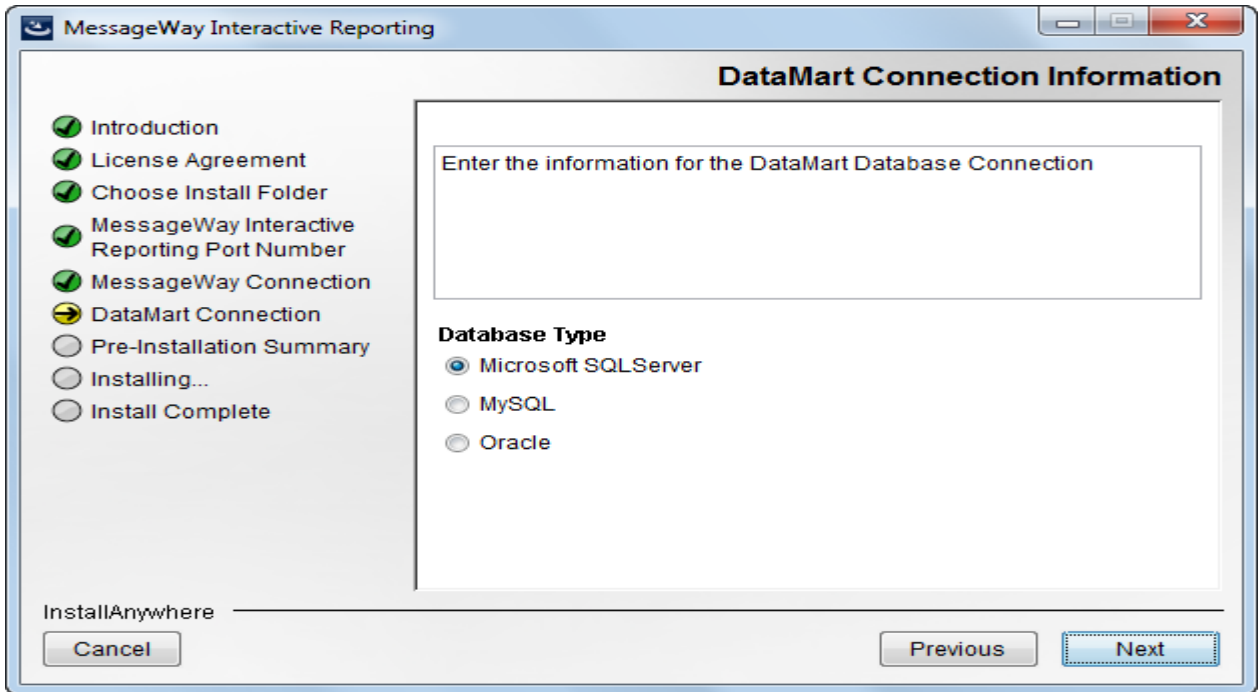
MessageWay Interactive Reporting

DataMart Connection Information

Introduction
License Agreement
Choose Install Folder
MessageWay Interactive Reporting Port Number
MessageWay Connection
DataMart Connection
Pre-Installation Summary
Installing...
Install Complete

Enter the information for the DataMart Database Connection

Database Type
Microsoft SQLServer
MySQL
Oracle

InstallAnywhere
Cancel
Previous
Next